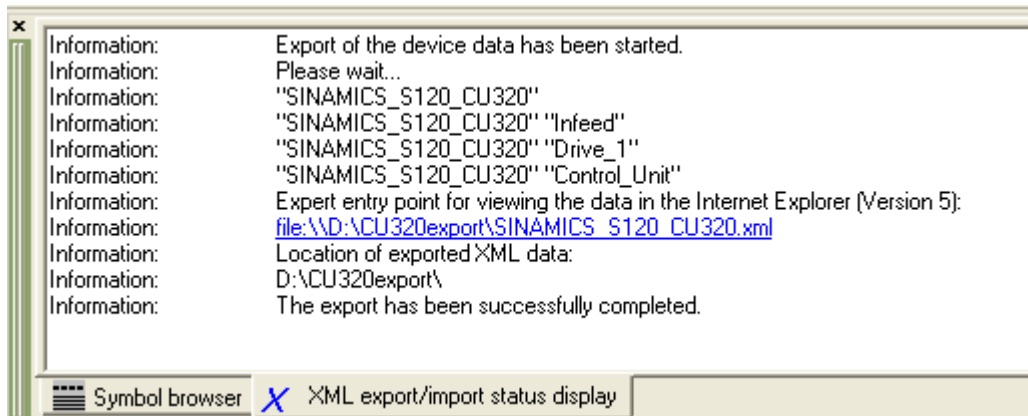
×

| | |
|---|---|
| Information: | Export of the device data has been started. |
| Information: | Please wait... |
| Information: | "SINAMICS_S120_CU320" |
| Information: | "SINAMICS_S120_CU320" "Infeed" |
| Information: | "SINAMICS_S120_CU320" "Drive_1" |
| Information: | "SINAMICS_S120_CU320" "Control_Unit" |
| Information: | Expert entry point for viewing the data in the Internet Explorer (Version 5): |
| Information: | file:\\D:\CU320export\SINAMICS_S120_CU320.xml |
| Information: | Location of exported XML data: |
| Information: | D:\CU320export\ |
| Information: | The export has been successfully completed. |

Symbol browser   XML export/import status display